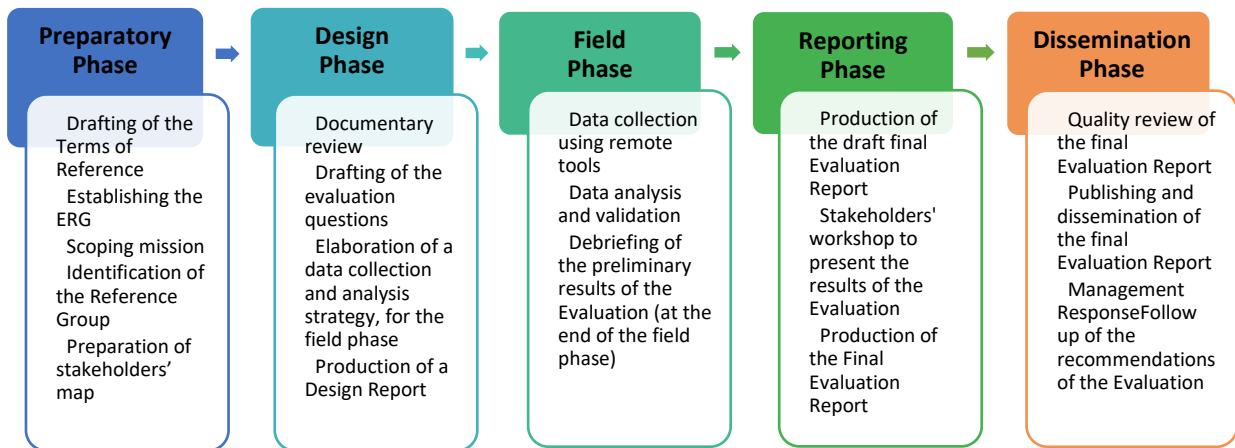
Preparatory Phase

Drafting of the Terms of Reference

Establishing the ERG

Scoping mission

Identification of the Reference Group

Preparation of stakeholders' map

Design Phase

Documentary review

Drafting of the evaluation questions

Elaboration of a data collection and analysis strategy, for the field phase

Production of a Design Report

Field Phase

Data collection using remote tools

Data analysis and validation

Debriefing of the preliminary results of the Evaluation (at the end of the field phase)

Reporting Phase

Production of the draft final Evaluation Report

Stakeholders' workshop to present the results of the Evaluation

Production of the Final Evaluation Report

Dissemination Phase

Quality review of the final Evaluation Report

Publishing and dissemination of the final Evaluation Report

Management ResponseFollow up of the recommendations of the Evaluation